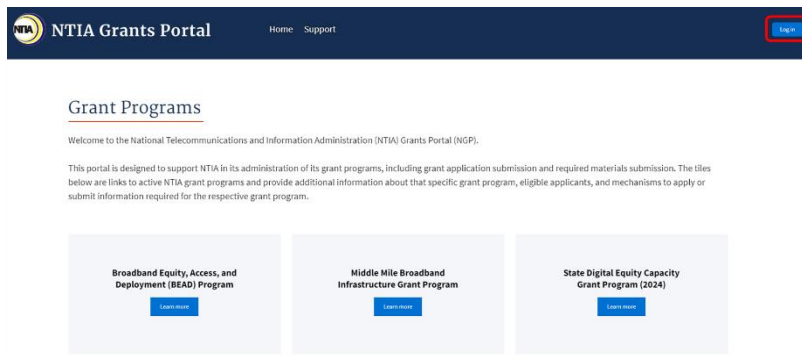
NTIA NTIA Grants Portal

Home Support

Log in

Grant Programs

Welcome to the National Telecommunications and Information Administration (NTIA) Grants Portal (NGP).

This portal is designed to support NTIA in its administration of its grant programs, including grant application submission and required materials submission. The tiles below are links to active NTIA grant programs and provide additional information about that specific grant program, eligible applicants, and mechanisms to apply or submit information required for the respective grant program.

Broadband Equity, Access, and Deployment (BEAD) Program

Learn more

Middle Mile Broadband Infrastructure Grant Program

Learn more

State Digital Equity Capacity Grant Program (2024)

Learn more